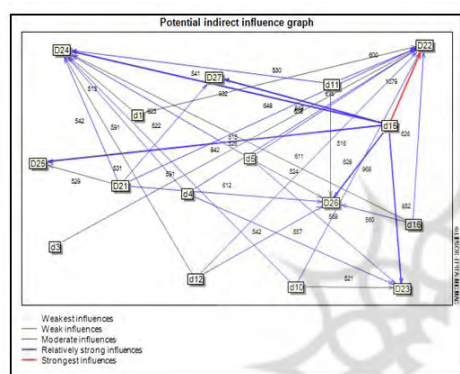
Potential indirect influence graph

D24

D22

D27

D11

D1

D18

D25

D5

D21

D4

D26

D16

D3

D12

D10

D23

541
530
600
532
1079
493
648
513
522
542
591
640
515
516
526
528
631
611
524
529
591
612
968
582
569
580
542
557
521

Weakest influences
Weak influences
Moderate influences
Relatively strong influences
Strongest influences